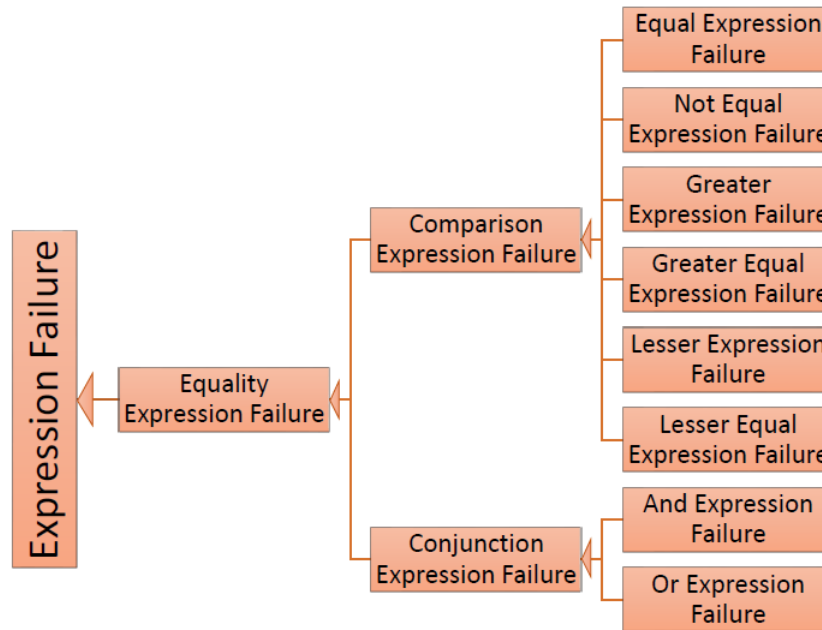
Expression Failure

Equality Expression Failure

Comparison Expression Failure

Conjunction Expression Failure

Equal Expression Failure

Not Equal Expression Failure

Greater Expression Failure

Greater Equal Expression Failure

Lesser Expression Failure

Lesser Equal Expression Failure

And Expression Failure

Or Expression Failure